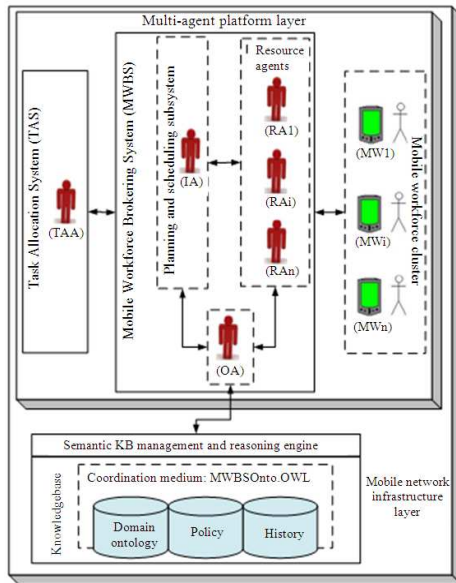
Multi-agent platform layer

Task Allocation System (TAS)

(TAA)

Mobile Workforce Brokering System (MWBS)

Planning and scheduling subsystem

(IA)

Resource agents

(RA1)

(RAi)

(RAn)

(OA)

Mobile workforce cluster

(MW1)

(MWi)

(MWn)

Semantic KB management and reasoning engine

Knowledgebase

Coordination medium: MWBSOnto.OWL

Domain ontology

Policy

History

Mobile network infrastructure layer